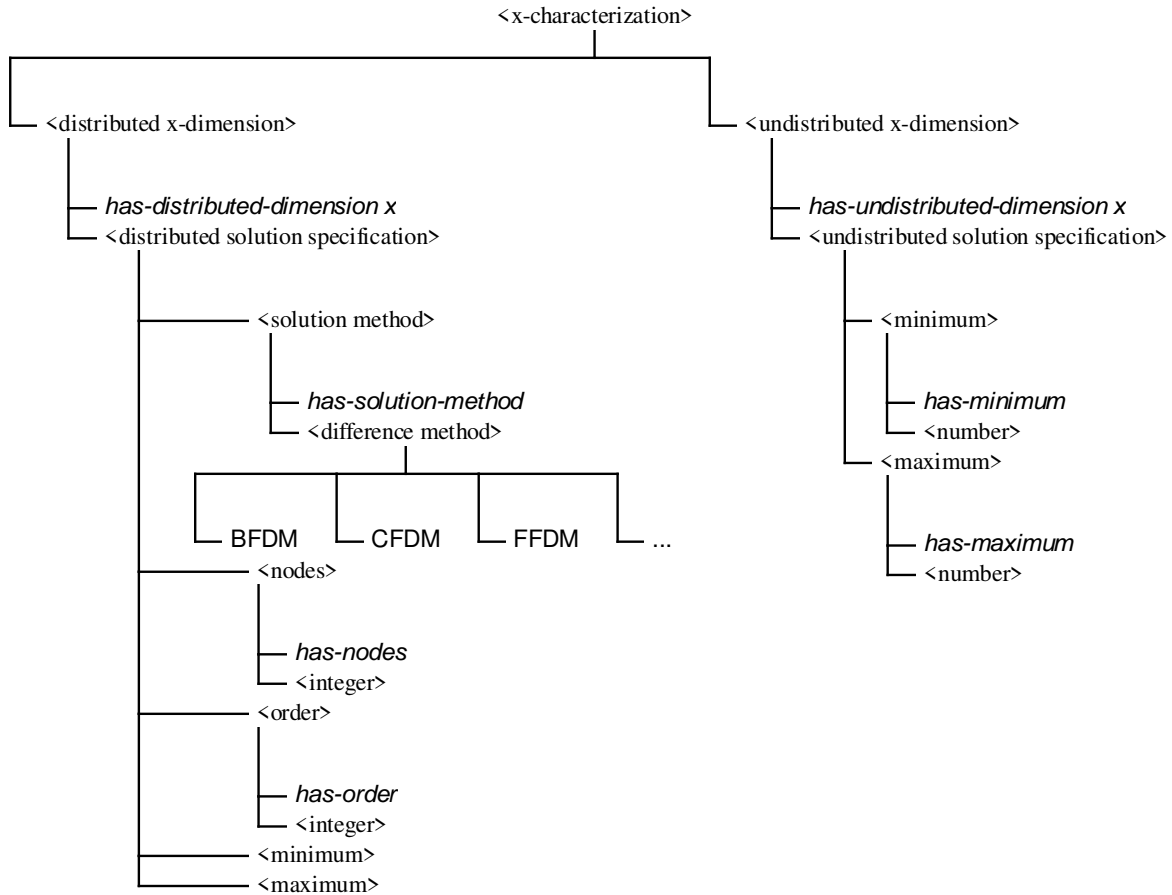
<x-characterization>

<distributed x-dimension>

has-distributed-dimension x
<distributed solution specification>

<solution method>

has-solution-method
<difference method>

BFDM
CFDM
FFDM
...

<nodes>

has-nodes
<integer>

<order>

has-order
<integer>

<minimum>
<maximum>

<undistributed x-dimension>

has-undistributed-dimension x
<undistributed solution specification>

<minimum>

has-minimum
<number>

<maximum>

has-maximum
<number>